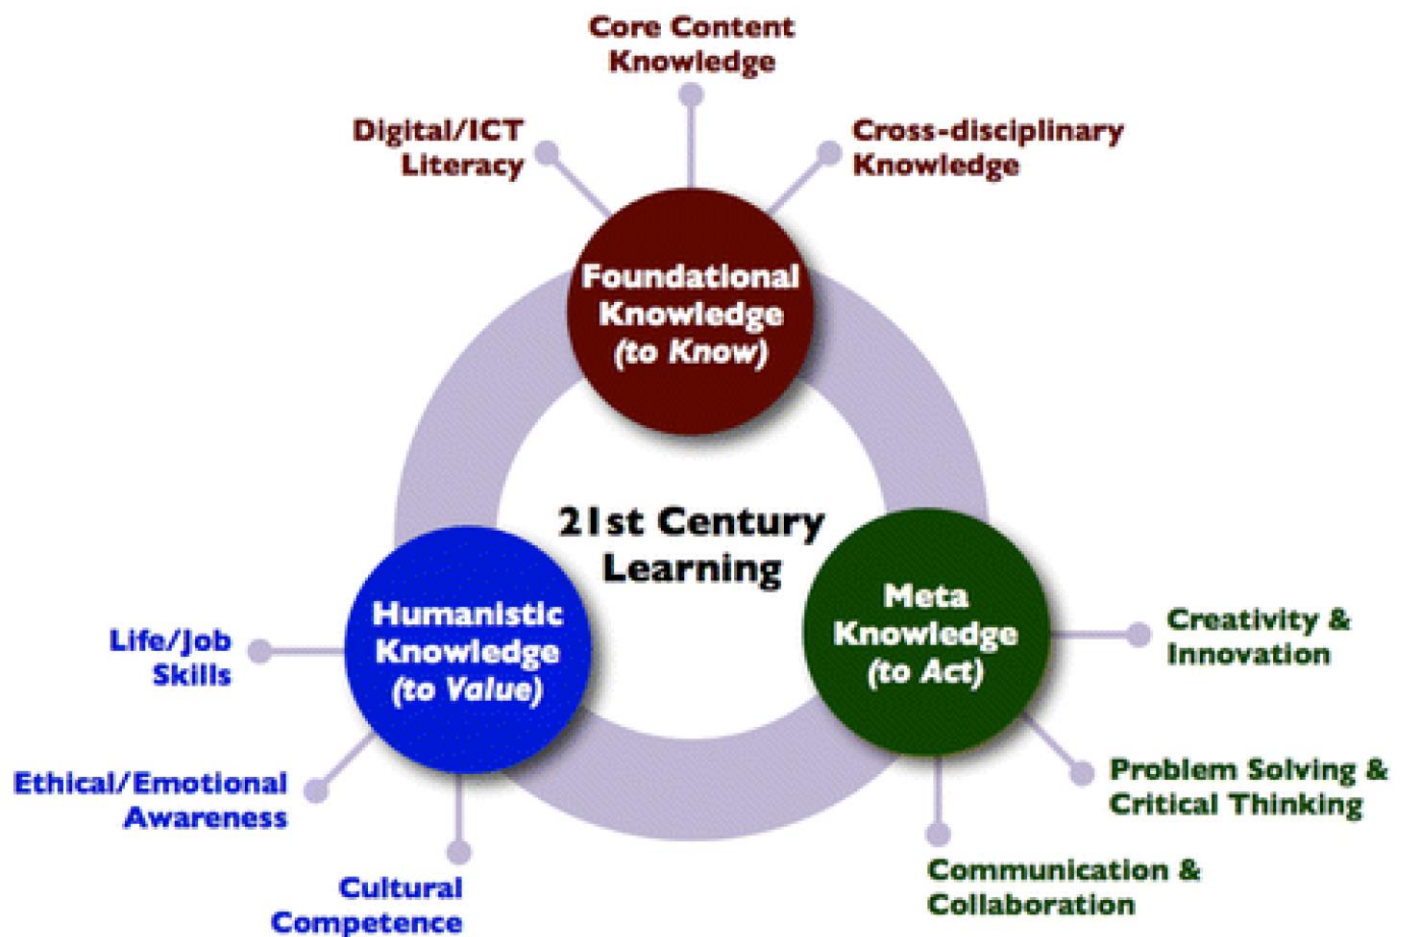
Core Content Knowledge

Digital/ICT Literacy

Cross-disciplinary Knowledge

Foundational Knowledge (to Know)

21st Century Learning

Humanistic Knowledge (to Value)

Meta Knowledge (to Act)

Life/Job Skills

Ethical/Emotional Awareness

Cultural Competence

Creativity & Innovation

Problem Solving & Critical Thinking

Communication & Collaboration